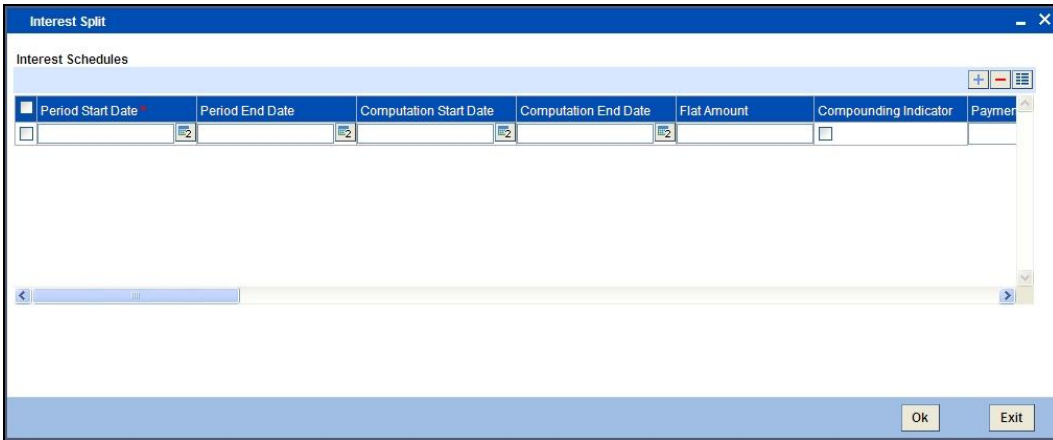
Interest Split

Interest Schedules

| Period Start Date * | Period End Date | Computation Start Date | Computation End Date | Flat Amount | Compounding Indicator | Paymen |
|---|---|---|---|---|---|---|
| | | | | | | |

Ok Exit